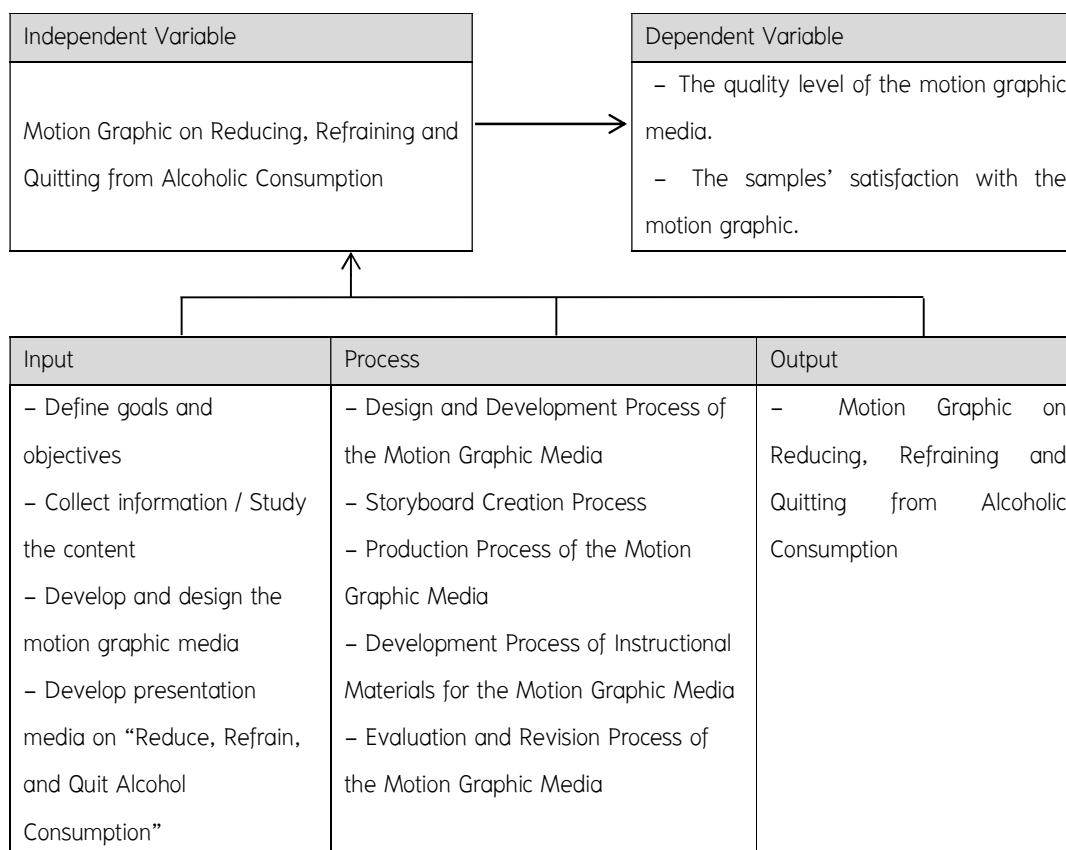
Independent Variable

Motion Graphic on Reducing, Refraining and Quitting from Alcoholic Consumption

Dependent Variable

– The quality level of the motion graphic media.

– The samples' satisfaction with the motion graphic.

| Input | Process | Output |
|---|---|---|
| – Define goals and objectives<br>– Collect information / Study the content<br>– Develop and design the motion graphic media<br>– Develop presentation media on "Reduce, Refrain, and Quit Alcohol Consumption" | – Design and Development Process of the Motion Graphic Media<br>– Storyboard Creation Process<br>– Production Process of the Motion Graphic Media<br>– Development Process of Instructional Materials for the Motion Graphic Media<br>– Evaluation and Revision Process of the Motion Graphic Media | – Motion Graphic on Reducing, Refraining and Quitting from Alcoholic Consumption |